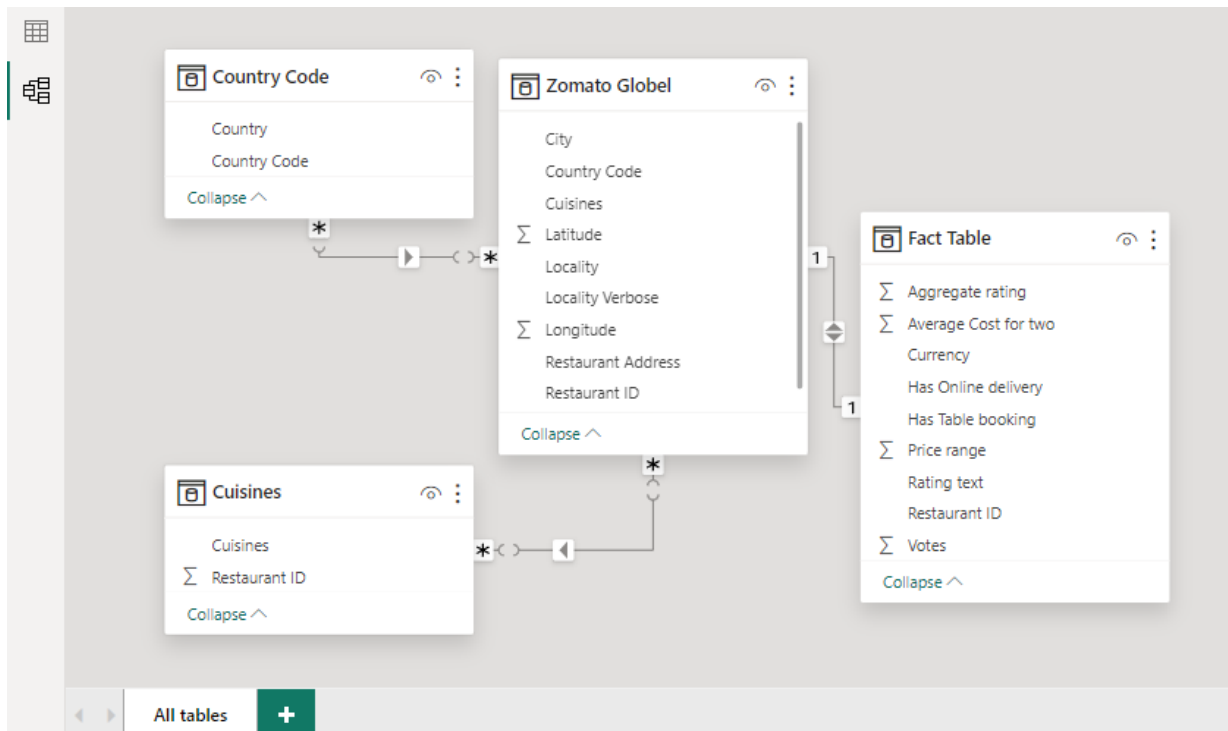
Country Code

Country
Country Code

Collapse

Zomato Globel

City
Country Code
Cuisines
$\sum$ Latitude
Locality
Locality Verbose
$\sum$ Longitude
Restaurant Address
Restaurant ID

Collapse

Fact Table

$\sum$ Aggregate rating
$\sum$ Average Cost for two
Currency
Has Online delivery
Has Table booking
$\sum$ Price range
Rating text
Restaurant ID
$\sum$ Votes

Collapse

Cuisines

Cuisines
$\sum$ Restaurant ID

Collapse

*
*
1
1
*
*

All tables
+